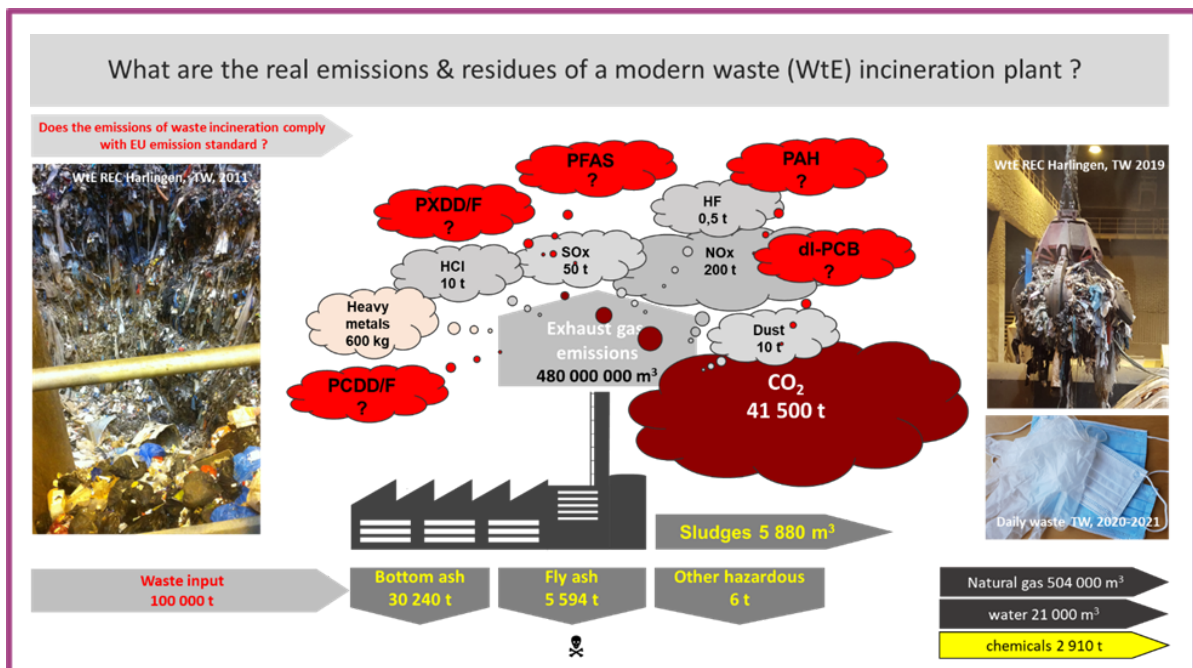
What are the real emissions & residues of a modern waste (WtE) incineration plant ?

Does the emissions of waste incineration comply with EU emission standard ?

WtE REC Harlingen, TW, 2011

PFAS
?

PAH
?

PXDD/F
?

HF
0,5 t

SOx
50 t

NOx
200 t

dl-PCB
?

HCl
10 t

Heavy metals
600 kg

Exhaust gas emissions
480 000 000 m$^3$

Dust
10 t

PCDD/F
?

CO$_2$
41 500 t

WtE REC Harlingen, TW 2019

Daily waste, TW, 2020-2021

Sludges 5 880 m$^3$

Waste input
100 000 t

Bottom ash
30 240 t

Fly ash
5 594 t

Other hazardous
6 t

Natural gas 504 000 m$^3$

water 21 000 m$^3$

chemicals 2 910 t